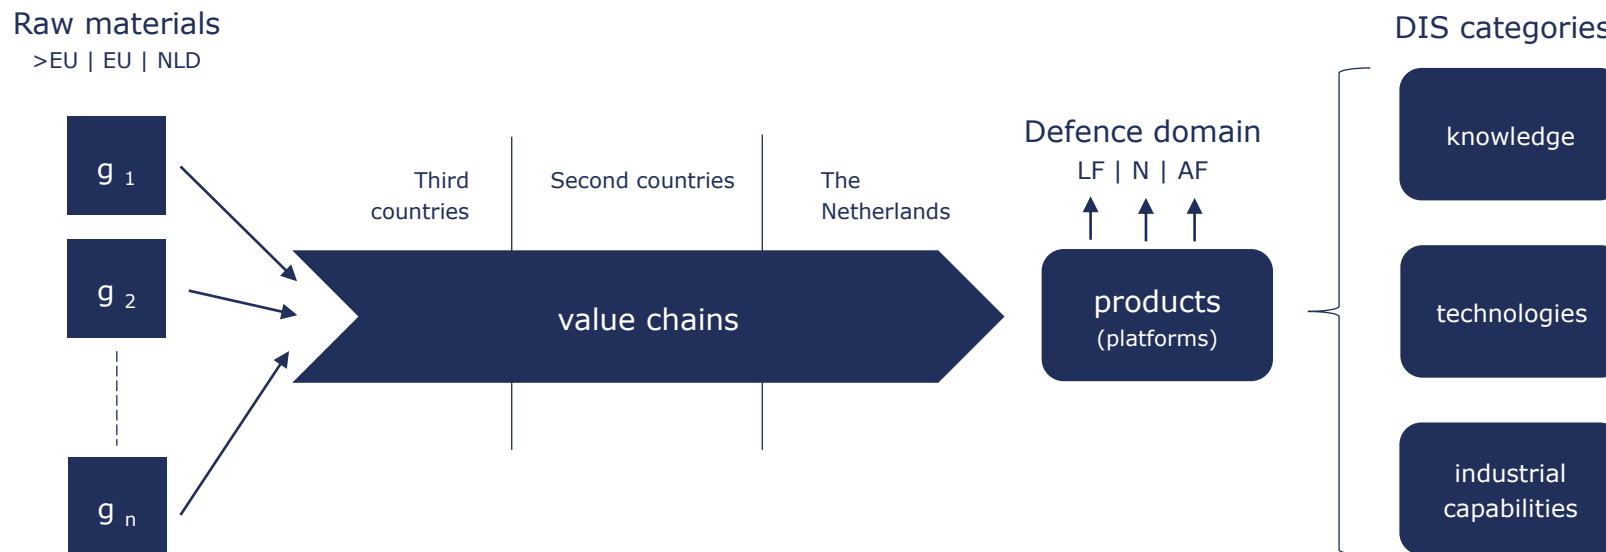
Raw materials
>EU | EU | NLD

g 1

g 2

g n

Third countries

Second countries

The Netherlands

value chains

Defence domain
LF | N | AF

products
(platforms)

DIS categories

knowledge

technologies

industrial capabilities